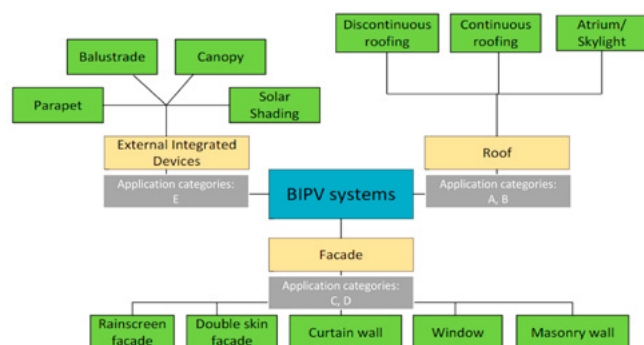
Balustrade

Canopy

Parapet

Solar Shading

External Integrated Devices

Application categories: E

Discontinuous roofing

Continuous roofing

Atrium/ Skylight

Roof

Application categories: A, B

BIPV systems

Facade

Application categories: C, D

Rainscreen facade

Double skin facade

Curtain wall

Window

Masonry wall